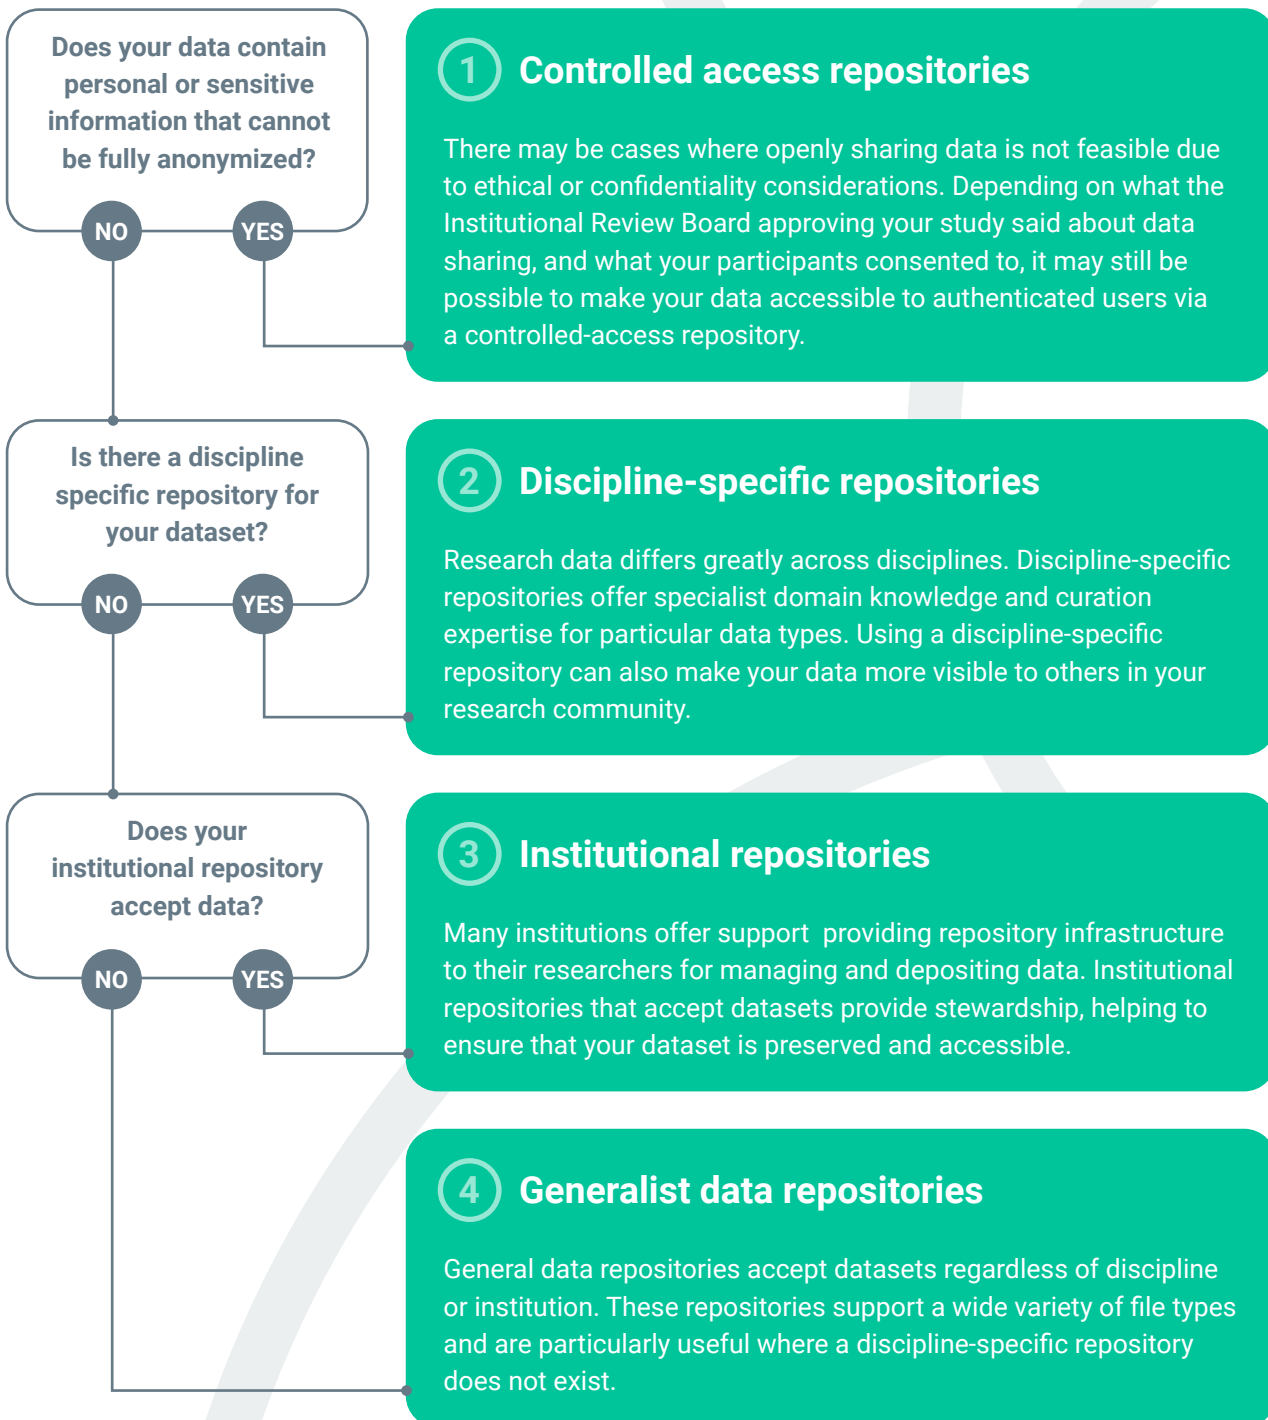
Does your data contain personal or sensitive information that cannot be fully anonymized?

NO YES

1 Controlled access repositories

There may be cases where openly sharing data is not feasible due to ethical or confidentiality considerations. Depending on what the Institutional Review Board approving your study said about data sharing, and what your participants consented to, it may still be possible to make your data accessible to authenticated users via a controlled-access repository.

Is there a discipline specific repository for your dataset?

NO YES

2 Discipline-specific repositories

Research data differs greatly across disciplines. Discipline-specific repositories offer specialist domain knowledge and curation expertise for particular data types. Using a discipline-specific repository can also make your data more visible to others in your research community.

Does your institutional repository accept data?

NO YES

3 Institutional repositories

Many institutions offer support providing repository infrastructure to their researchers for managing and depositing data. Institutional repositories that accept datasets provide stewardship, helping to ensure that your dataset is preserved and accessible.

4 Generalist data repositories

General data repositories accept datasets regardless of discipline or institution. These repositories support a wide variety of file types and are particularly useful where a discipline-specific repository does not exist.